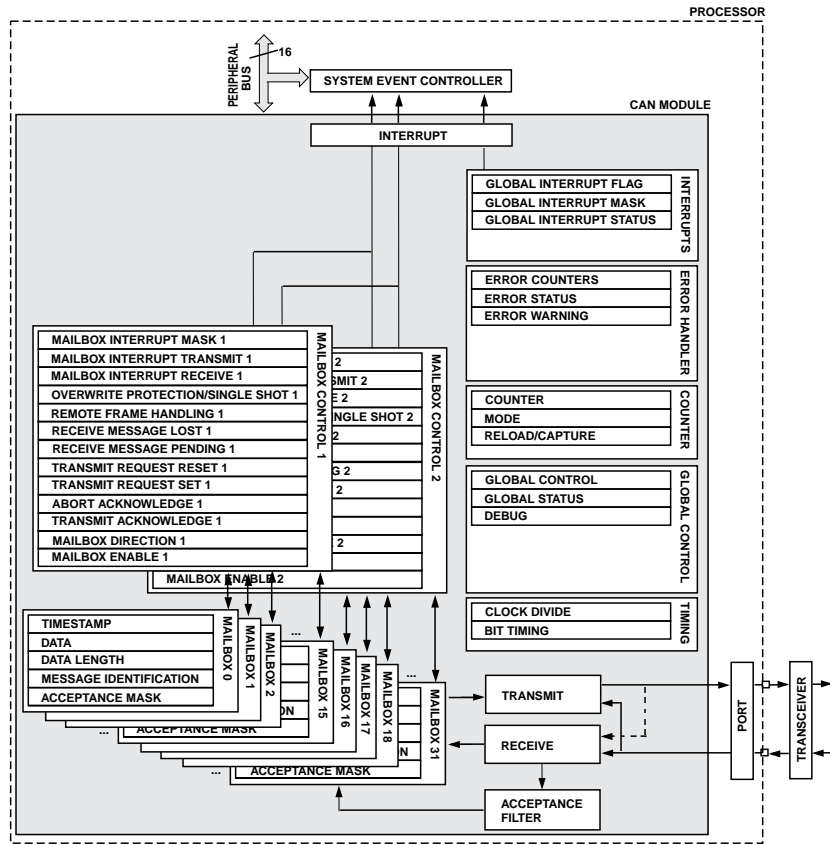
PROCESSOR

PERIPHERAL BUS

16

SYSTEM EVENT CONTROLLER

CAN MODULE

INTERRUPT

GLOBAL INTERRUPT FLAG
GLOBAL INTERRUPT MASK
GLOBAL INTERRUPT STATUS

INTERRUPTS

ERROR COUNTERS
ERROR STATUS
ERROR WARNING

ERROR HANDLER

COUNTER
MODE
RELOAD/CAPTURE

COUNTER

GLOBAL CONTROL
GLOBAL STATUS
DEBUG

GLOBAL CONTROL

CLOCK DIVIDE
BIT TIMING

TIMING

MAILBOX INTERRUPT MASK 1
MAILBOX INTERRUPT TRANSMIT 1
MAILBOX INTERRUPT RECEIVE 1
OVERWRITE PROTECTION/SINGLE SHOT 1
REMOTE FRAME HANDLING 1
RECEIVE MESSAGE LOST 1
RECEIVE MESSAGE PENDING 1
TRANSMIT REQUEST RESET 1
TRANSMIT REQUEST SET 1
ABORT ACKNOWLEDGE 1
TRANSMIT ACKNOWLEDGE 1
MAILBOX DIRECTION 1
MAILBOX ENABLE 1

MAILBOX CONTROL 1

2
SMIT 2
E 2
NGLE SHOT 2
2
G 2
2
2
MAILBOX ENABLE 2

MAILBOX CONTROL 2

TIMESTAMP
DATA
DATA LENGTH
MESSAGE IDENTIFICATION
ACCEPTANCE MASK

MAILBOX 0

MAILBOX 1

MAILBOX 2

...

MAILBOX 15

MAILBOX 16

MAILBOX 17

MAILBOX 18

...

MAILBOX 31

N
ACCEPTANCE MASK
...
N
...
ACCEPTANCE MASK

TRANSMIT

RECEIVE

ACCEPTANCE FILTER

PORT

TRANSCEIVER